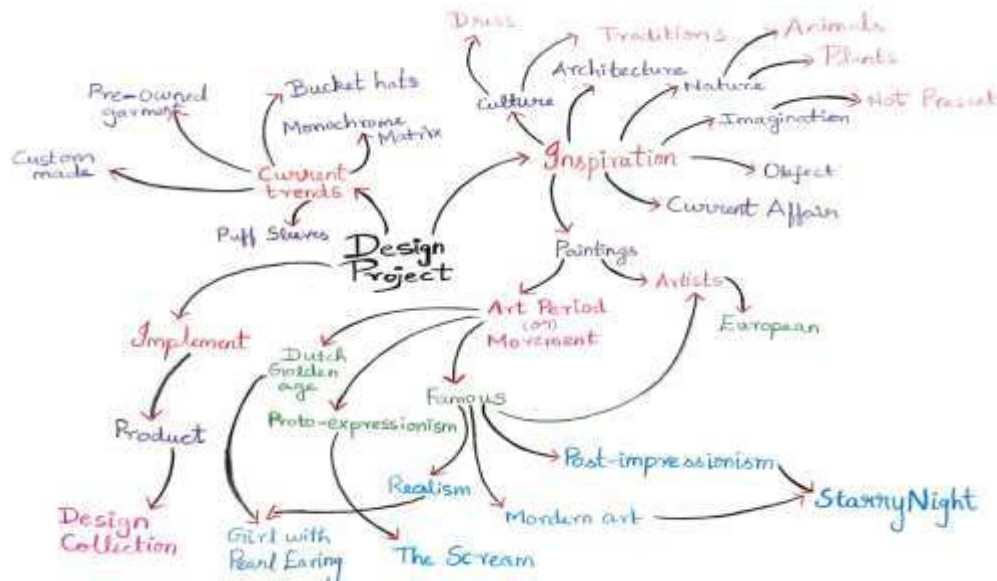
Design Project

Current trends
Pre-owned garment
Bucket hats
Monochrome Matrix
Custom made
Puff Sleeves

Inspiration
Culture
Dress
Traditions
Architecture
Nature
Animals
Plants
Imagination
Not Present
Object
Current Affair
Paintings
Artists
European
Art Period (or) Movement
Dutch Golden age
Proto-expressionism
Famous
Realism
Modern art
Post-impressionism
StarryNight
Girl with Pearl Earing
The Scream

Implement
Product
Design Collection